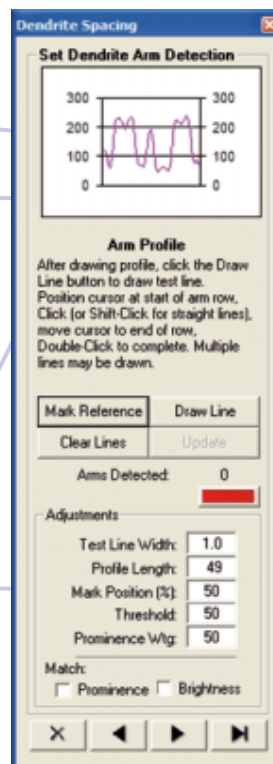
Dendrite Spacing

Set Dendrite Arm Detection

300
200
100
0

300
200
100
0

Arm Profile

After drawing profile, click the Draw Line button to draw test line. Position cursor at start of arm row, Click (or Shift-Click for straight lines), move cursor to end of row, Double-Click to complete. Multiple lines may be drawn.

Mark Reference
Draw Line
Clear Lines
Update

Arms Detected: 0

Adjustments

Test Line Width: 1.0
Profile Length: 49
Mark Position (%): 50
Threshold: 50
Prominence Wtg: 50

Match:
Prominence
Brightness